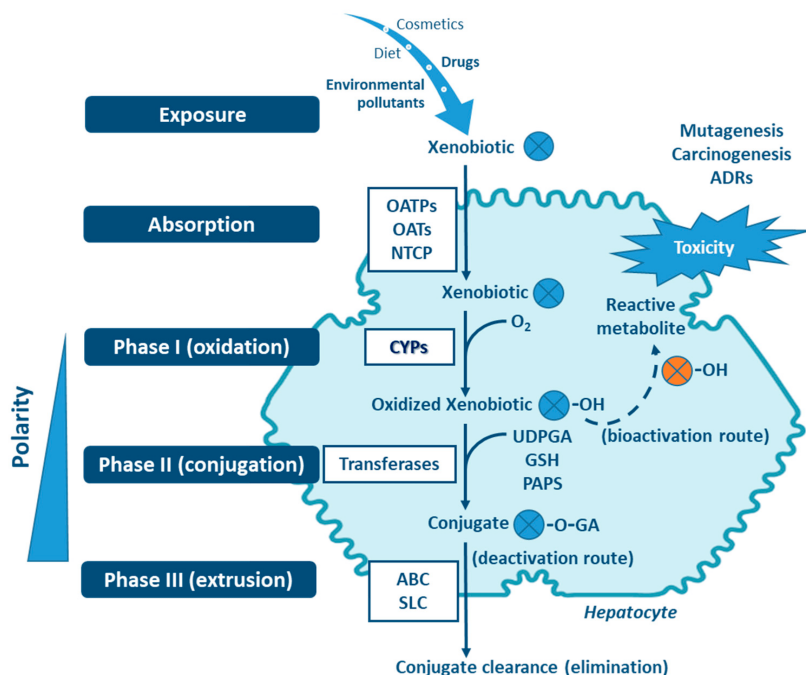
Cosmetics
Diet
Drugs
Environmental pollutants

Exposure

Xenobiotic

Mutagenesis
Carcinogenesis
ADRs

Absorption

OATPs
OATs
NTCP

Toxicity

Xenobiotic

Reactive metabolite

Phase I (oxidation)

CYPs

$O_2$

-OH

Polarity

Oxidized Xenobiotic -OH

(bioactivation route)

Phase II (conjugation)

Transferases

UDPGA
GSH
PAPS

Conjugate -O-GA

(deactivation route)

Phase III (extrusion)

ABC
SLC

Hepatocyte

Conjugate clearance (elimination)